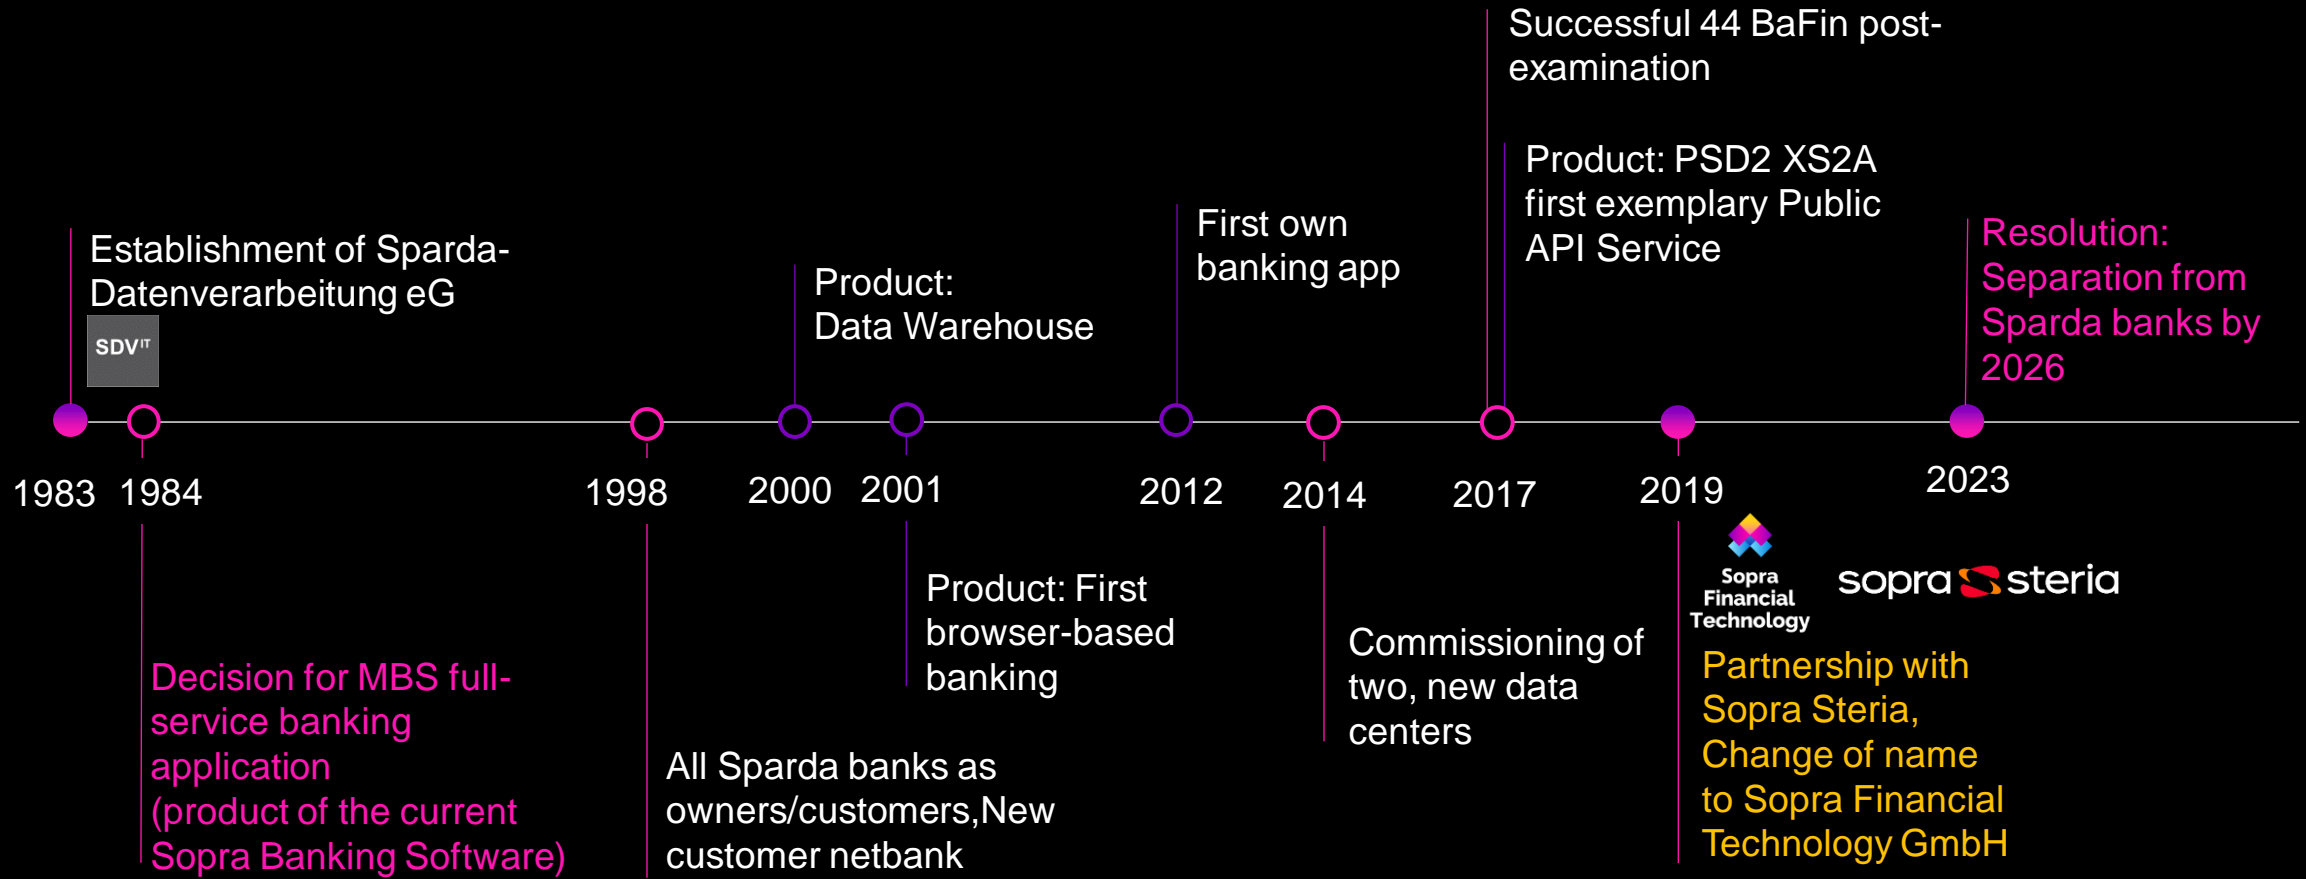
Successful 44 BaFin post-examination

Product: PSD2 XS2A first exemplary Public API Service

Establishment of Sparda-Datenverarbeitung eG

SDV$^{IT}$

Product: Data Warehouse

First own banking app

Resolution: Separation from Sparda banks by 2026

1983 1984 1998 2000 2001 2012 2014 2017 2019 2023

Product: First browser-based banking

Sopra Financial Technology

sopra steria

Commissioning of two, new data centers

Partnership with Sopra Steria, Change of name to Sopra Financial Technology GmbH

Decision for MBS full-service banking application (product of the current Sopra Banking Software)

All Sparda banks as owners/customers,New customer netbank